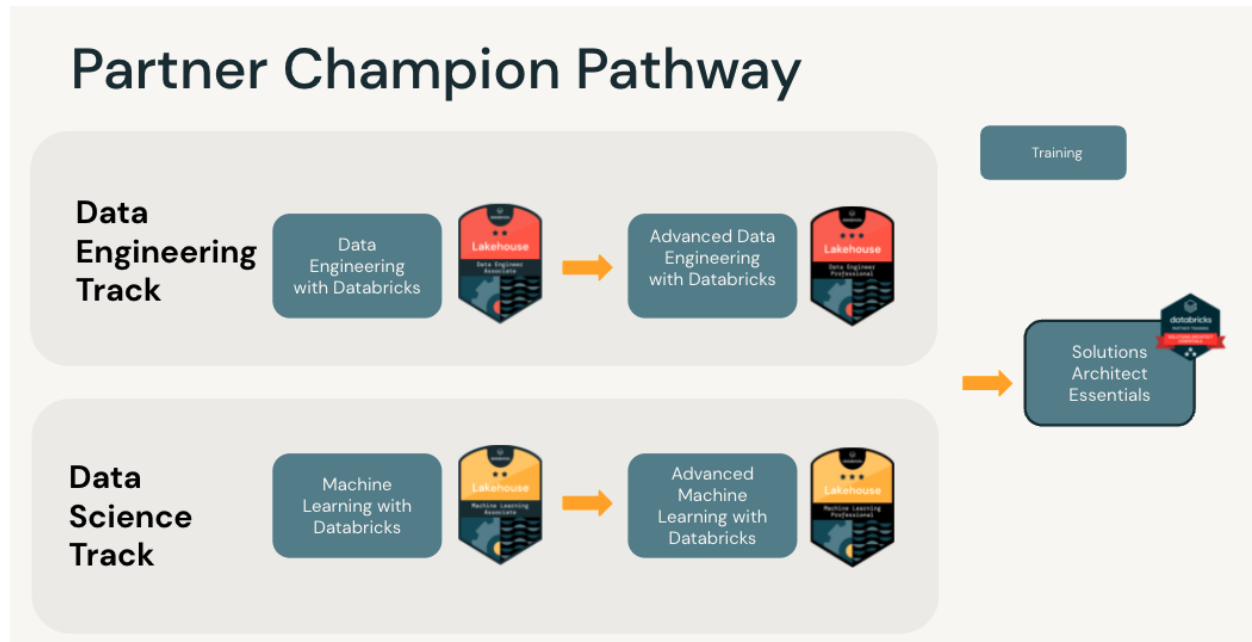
Partner Champion Pathway

Training

Data Engineering Track

Data Engineering with Databricks

Lakehouse
Data Engineer Associate

Advanced Data Engineering with Databricks

Lakehouse
Data Engineer Professional

Data Science Track

Machine Learning with Databricks

Lakehouse
Machine Learning Associate

Advanced Machine Learning with Databricks

Lakehouse
Machine Learning Professional

databricks
PARTNER TRAINING
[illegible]

Solutions Architect Essentials